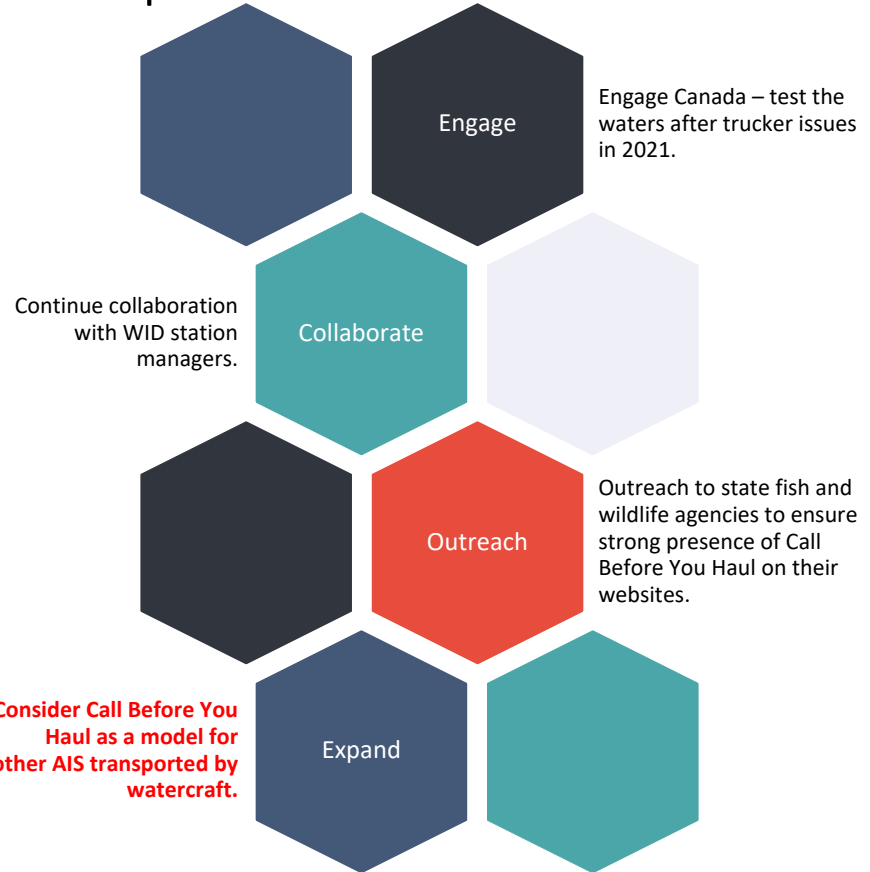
Engage

Engage Canada – test the waters after trucker issues in 2021.

Continue collaboration with WID station managers.

Collaborate

Outreach

Outreach to state fish and wildlife agencies to ensure strong presence of Call Before You Haul on their websites.

Consider Call Before You Haul as a model for other AIS transported by watercraft.

Expand